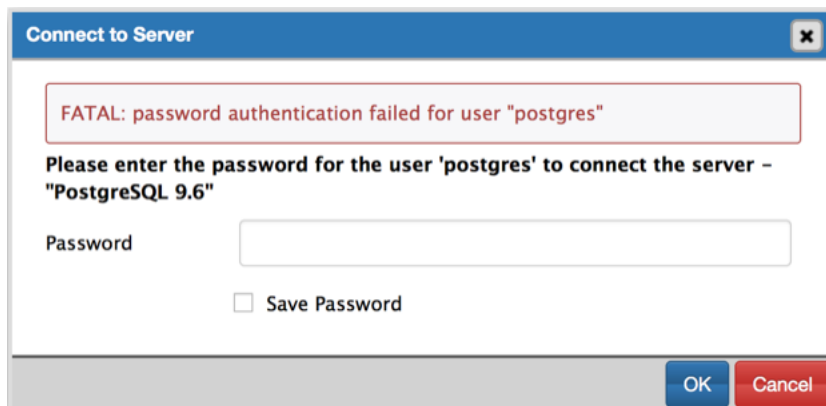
Connect to Server

FATAL: password authentication failed for user "postgres"

Please enter the password for the user 'postgres' to connect the server - "PostgreSQL 9.6"

Password

Save Password

OK Cancel